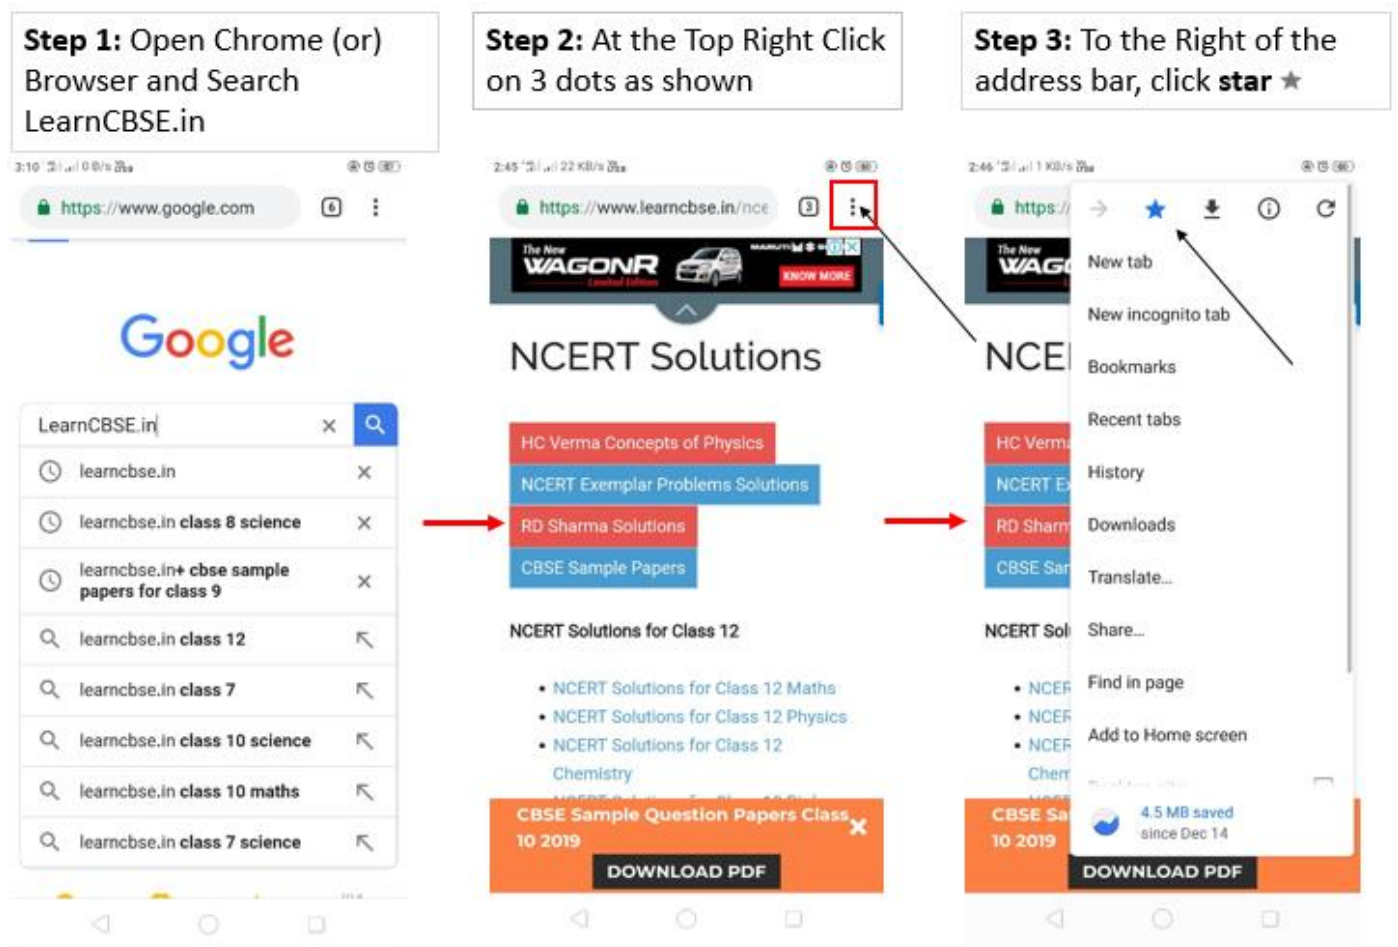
**Step 1:** Open Chrome (or) Browser and Search LearnCBSE.in

**Step 2:** At the Top Right Click on 3 dots as shown

**Step 3:** To the Right of the address bar, click **star** ★

3:10 0 B/s

https://www.google.com 6

Google

LearnCBSE.in

learncbse.in

learncbse.in class 8 science

learncbse.in+ cbse sample papers for class 9

learncbse.in class 12

learncbse.in class 7

learncbse.in class 10 science

learncbse.in class 10 maths

learncbse.in class 7 science

2:45 22 KB/s

https://www.learncbse.in/nce 3

The New WAGONR KNOW MORE

NCERT Solutions

HC Verma Concepts of Physics

NCERT Exemplar Problems Solutions

RD Sharma Solutions

CBSE Sample Papers

NCERT Solutions for Class 12

- NCERT Solutions for Class 12 Maths
- NCERT Solutions for Class 12 Physics
- NCERT Solutions for Class 12 Chemistry

CBSE Sample Question Papers Class 10 2019

DOWNLOAD PDF

2:46 1 KB/s

https://

The New WAG

NCE

HC Verm

NCERT E

RD Sharm

CBSE Sa

NCERT Sol

- NCER
- NCER
- NCER Chem

New tab

New incognito tab

Bookmarks

Recent tabs

History

Downloads

Translate...

Share...

Find in page

Add to Home screen

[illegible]

4.5 MB saved since Dec 14

CBSE Sa 10 2019

DOWNLOAD PDF